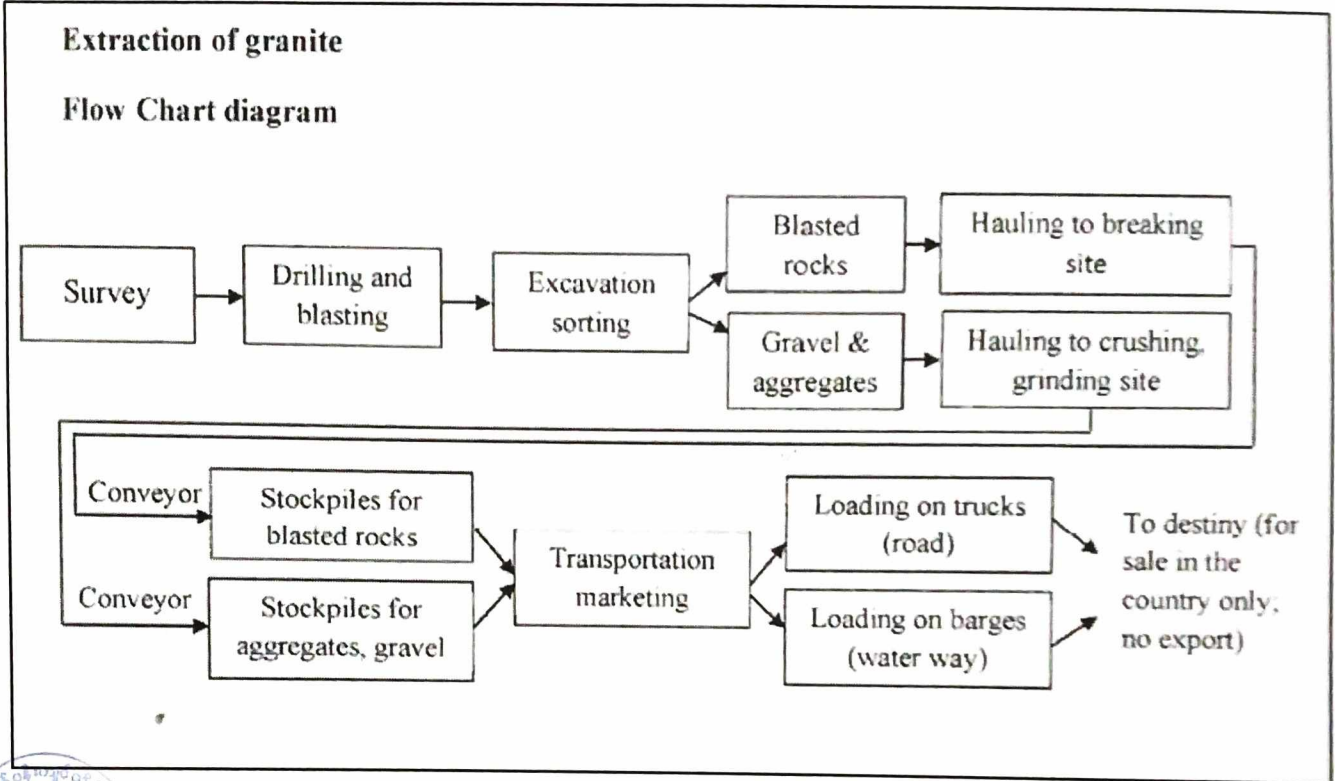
**Extraction of granite**

**Flow Chart diagram**

Survey

Drilling and blasting

Excavation sorting

Blasted rocks

Hauling to breaking site

Gravel & aggregates

Hauling to crushing, grinding site

Conveyor

Stockpiles for blasted rocks

Conveyor

Stockpiles for aggregates, gravel

Transportation marketing

Loading on trucks (road)

Loading on barges (water way)

To destiny (for sale in the country only, no export)